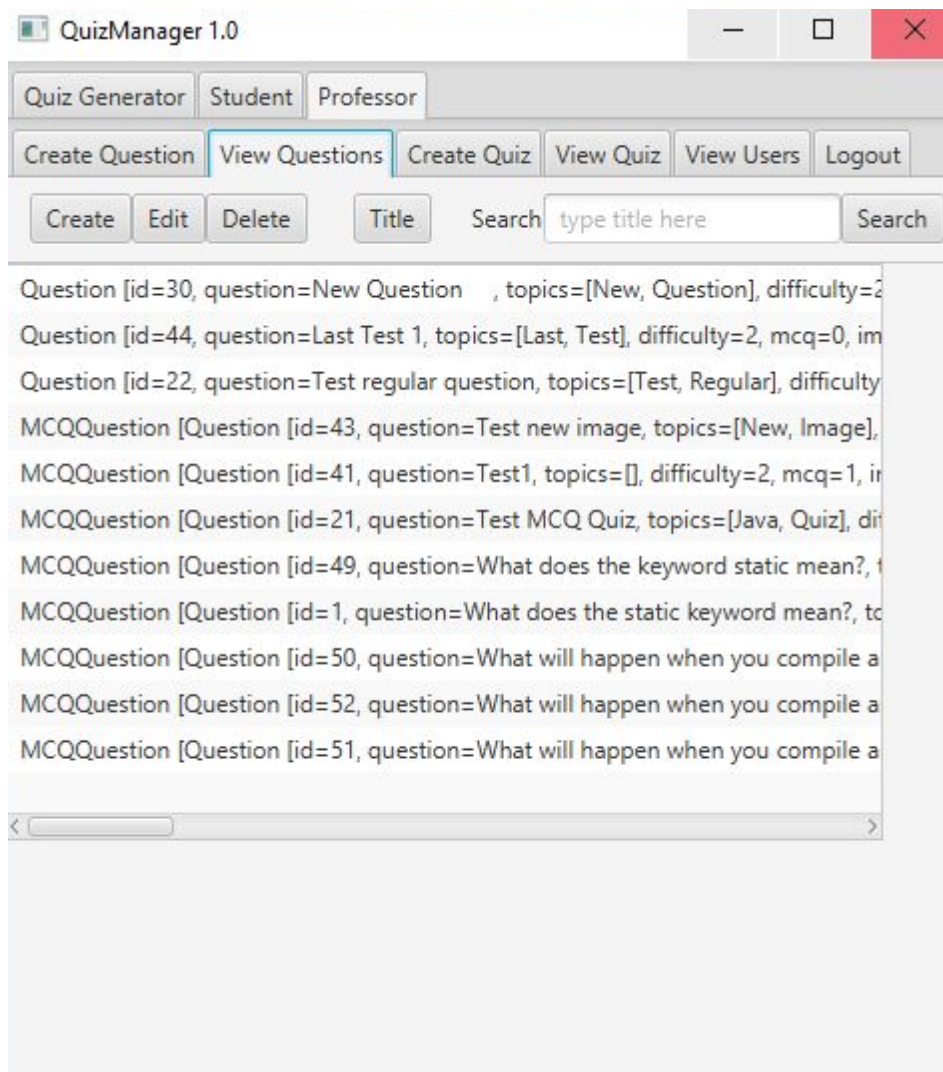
QuizManager 1.0

Quiz Generator | Student | Professor

Create Question | View Questions | Create Quiz | View Quiz | View Users | Logout

Create | Edit | Delete | Title | Search type title here | Search

Question [id=30, question=New Question , topics=[New, Question], difficulty=2
Question [id=44, question=Last Test 1, topics=[Last, Test], difficulty=2, mcq=0, im
Question [id=22, question=Test regular question, topics=[Test, Regular], difficulty
MCQQuestion [Question [id=43, question=Test new image, topics=[New, Image],
MCQQuestion [Question [id=41, question=Test1, topics=[], difficulty=2, mcq=1, i
MCQQuestion [Question [id=21, question=Test MCQ Quiz, topics=[Java, Quiz], di
MCQQuestion [Question [id=49, question=What does the keyword static mean?,
MCQQuestion [Question [id=1, question=What does the static keyword mean?, t
MCQQuestion [Question [id=50, question=What will happen when you compile a
MCQQuestion [Question [id=52, question=What will happen when you compile a
MCQQuestion [Question [id=51, question=What will happen when you compile a